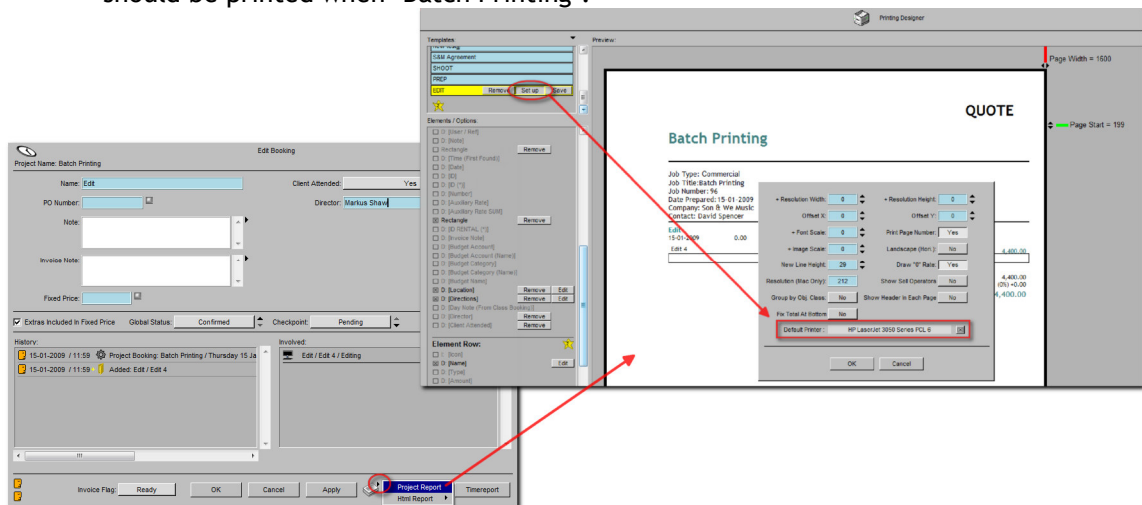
should be printed when "Batch Printing".

Printing Designer

Templates
S&M Agreement
SHOOT
PREP
EDIT Remove Set up Save

Elements / Options
D: [User / Ref]
D: [Note]
Rectangle Remove
D: [Time (First Found)]
D: [Date]
D: [ID]
D: [ID (*)]
D: [Number]
D: [Auxiliary Rate]
D: [Auxiliary Rate SUM]
Rectangle Remove
D: [ID RENTAL (*)]
D: [Invoice Note]
D: [Budget Account]
D: [Budget Account (Name)]
D: [Budget Category]
D: [Budget Category (Name)]
D: [Budget Name]
D: [Location] Remove Edit
D: [Directions] Remove Edit
D: [Day Note (From Class Booking)]
D: [Director] Remove
D: [Client Attended] Remove

Element Row:
D: [Icon]
D: [Name] Edit
D: [Type]
D: [Amount]

Preview:
Page Width = 1600
Page Start = 199

QUOTE

Batch Printing

Job Type: Commercial
Job Title:Batch Printing
Job Number: 96
Date Prepared: 15-01-2009
Company: Son & We Music
Contact: David Spencer

Edit
15-01-2009 0.00
Edit 4

4,400.00
4,400.00
(0%) +0.00
4,400.00

+ Resolution Width: 0
+ Resolution Height: 0
Offset X: 0
Offset Y: 0
+ Font Scale: 0
Print Page Number: Yes
+ Image Scale: 0
Landscape (Not.): No
New Line Height: 29
Draw "0" Rate: Yes
Resolution (Mac Only): 212
Show Sell Operators: No
Group by Obj. Class: No
Show Header in Each Page: No
Fix Total At Bottom: No
Default Printer: HP LaserJet 3050 Series PCL 6
OK Cancel

Edit Booking
Project Name: Batch Printing
Name: Edit
Client Attended: Yes
PO Number:
Director: Markus Shaw
Note:
Invoice Note:
Fixed Price:
Extras Included In Fixed Price Global Status: Confirmed Checkpoint: Pending
History:
15-01-2009 / 11:59 Project Booking: Batch Printing / Thursday 15 Ja
15-01-2009 / 11:59 Added: Edit / Edit 4
Involved:
Edit / Edit 4 / Editing
Invoice Flag: Ready OK Cancel Apply
Project Report
Html Report
Timereport